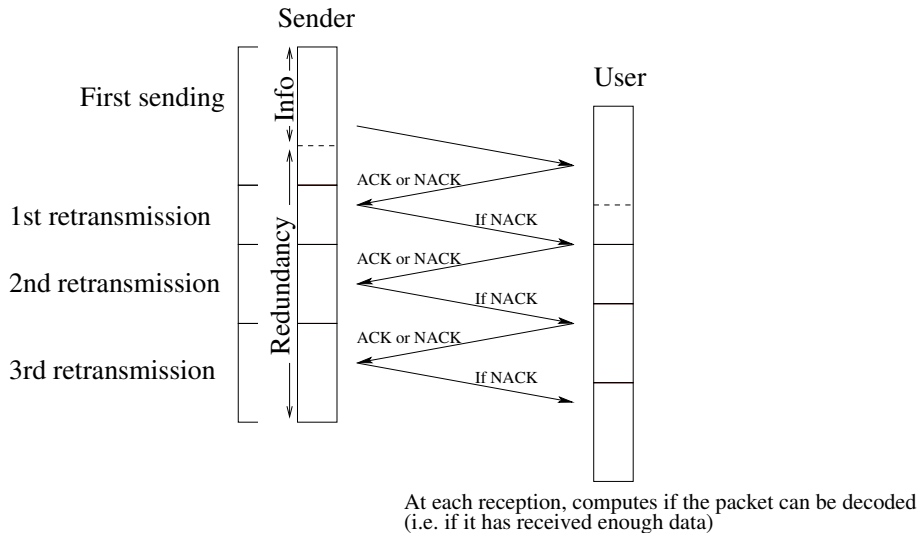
Sender

User

First sending

Info

1st retransmission

2nd retransmission

3rd retransmission

Redundancy

ACK or NACK

If NACK

ACK or NACK

If NACK

ACK or NACK

If NACK

At each reception, computes if the packet can be decoded (i.e. if it has received enough data)